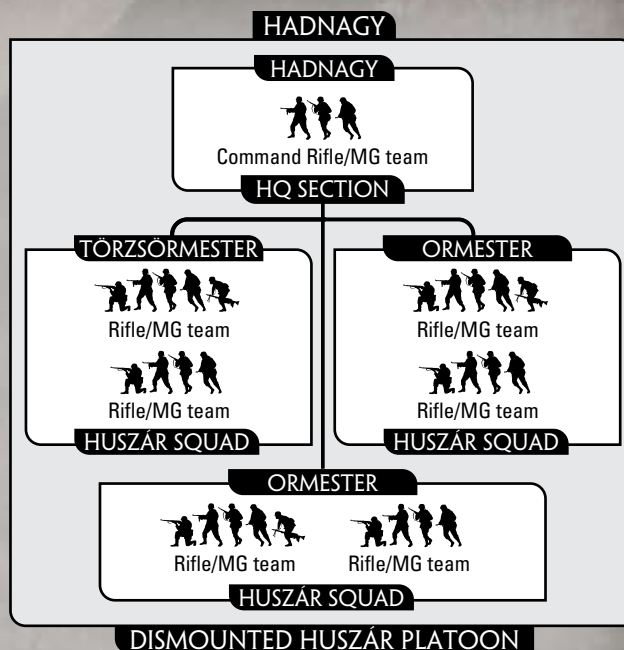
HADNAGY

HADNAGY

Command Rifle/MG team

HQ SECTION

TÖRZSÖRMESTER

Rifle/MG team

Rifle/MG team

HUSZÁR SQUAD

ORMESTER

Rifle/MG team

Rifle/MG team

HUSZÁR SQUAD

ORMESTER

Rifle/MG team

Rifle/MG team

HUSZÁR SQUAD

DISMOUNTED HUSZÁR PLATOON